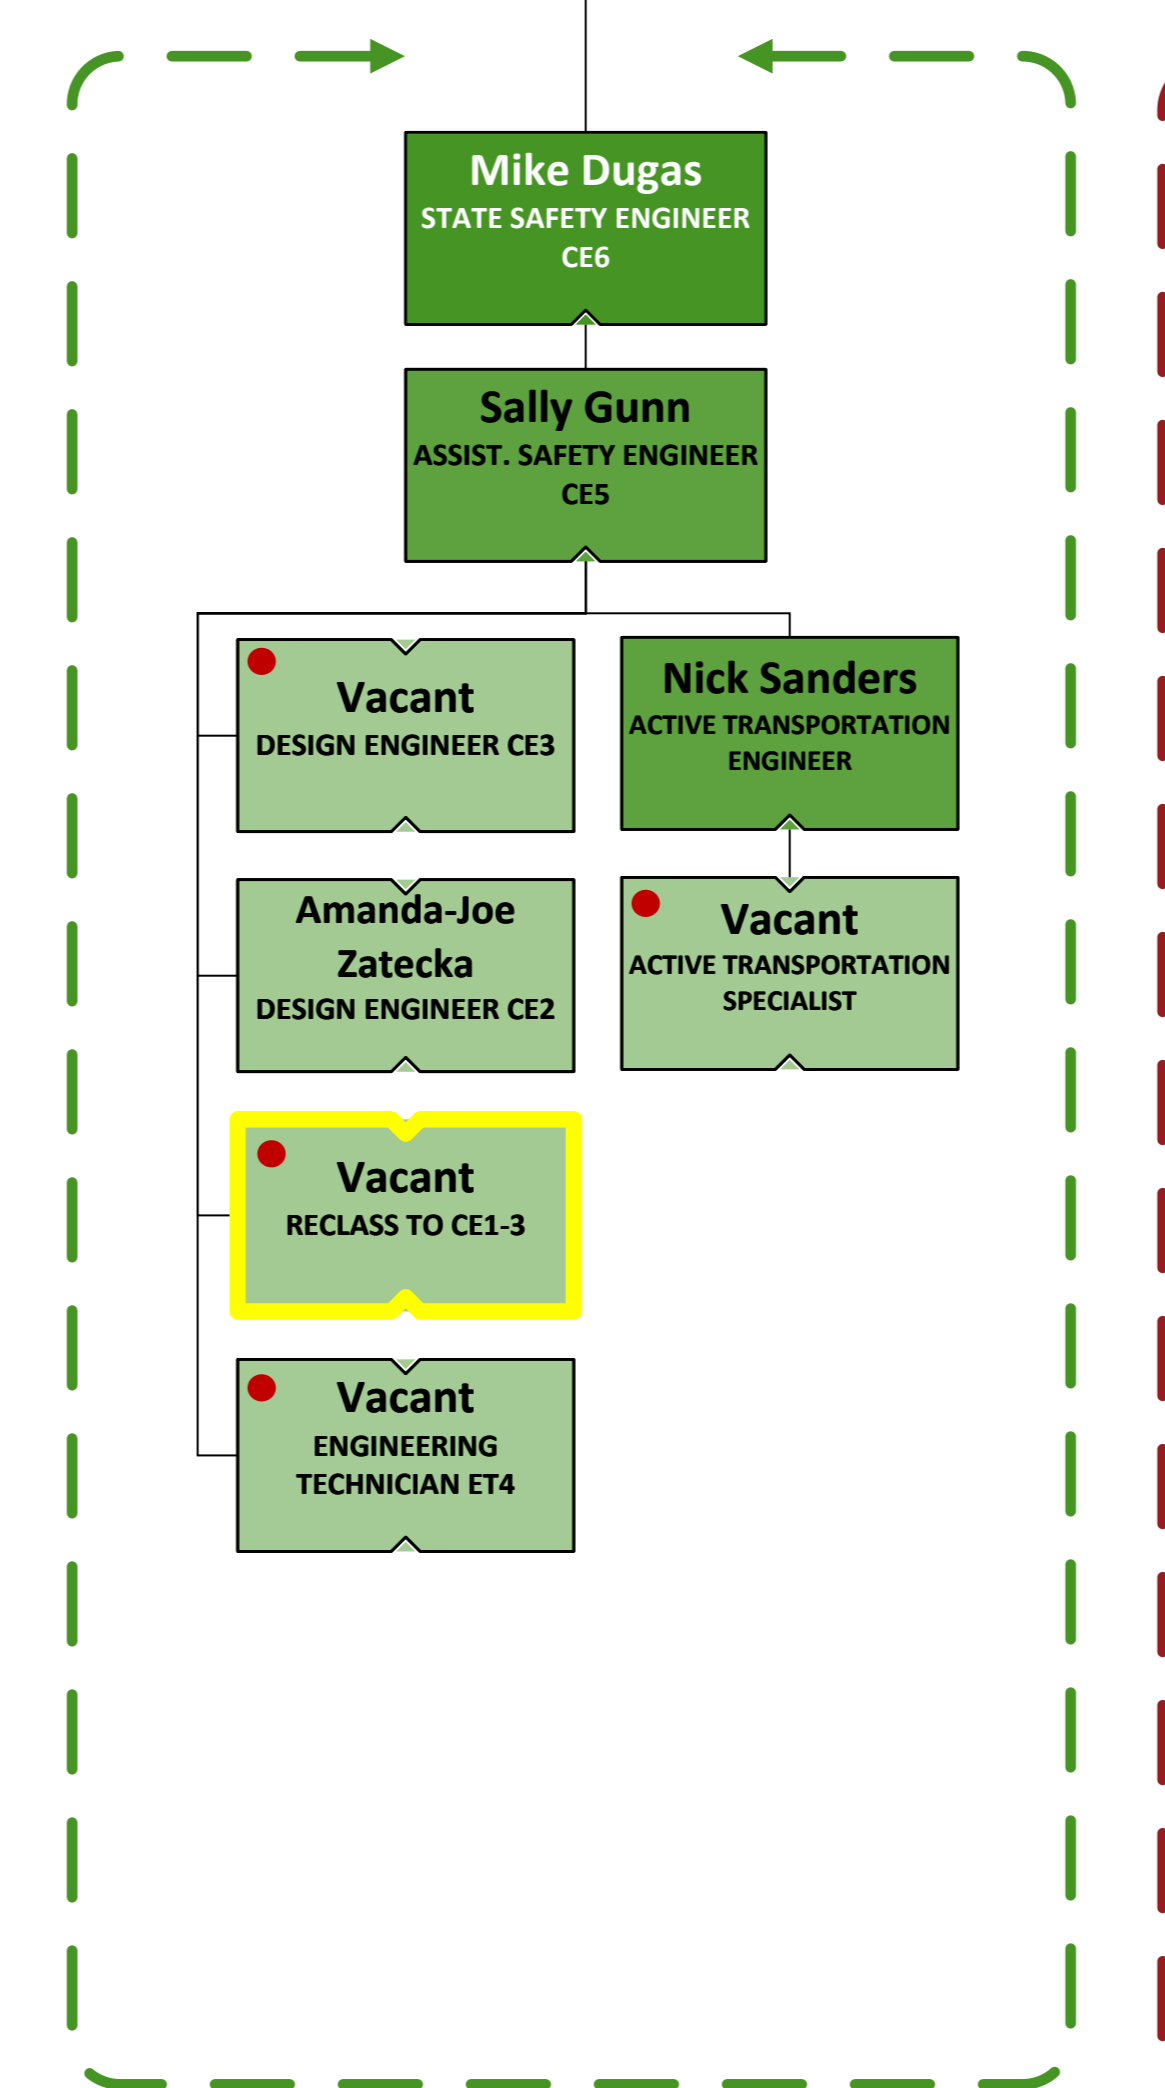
Mike Dugas
STATE SAFETY ENGINEER
CE6

Sally Gunn
ASSIST. SAFETY ENGINEER
CE5

Vacant
DESIGN ENGINEER CE3

Nick Sanders
ACTIVE TRANSPORTATION ENGINEER

Amanda-Joe Zatecka
DESIGN ENGINEER CE2

Vacant
ACTIVE TRANSPORTATION SPECIALIST

Vacant
RECLASS TO CE1-3

Vacant
ENGINEERING TECHNICIAN ET4